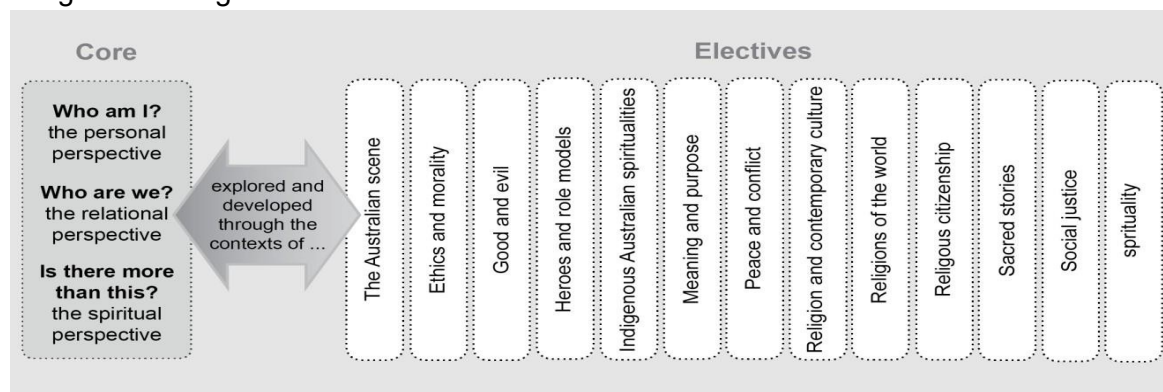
Core

Electives

Who am I? the personal perspective

Who are we? the relational perspective

Is there more than this? the spiritual perspective

explored and developed through the contexts of ...

The Australian scene

Ethics and morality

Good and evil

Heroes and role models

Indigenous Australian spiritualities

Meaning and purpose

Peace and conflict

Religion and contemporary culture

Religions of the world

Religous citizenship

Sacred stories

Social justice

sprituality